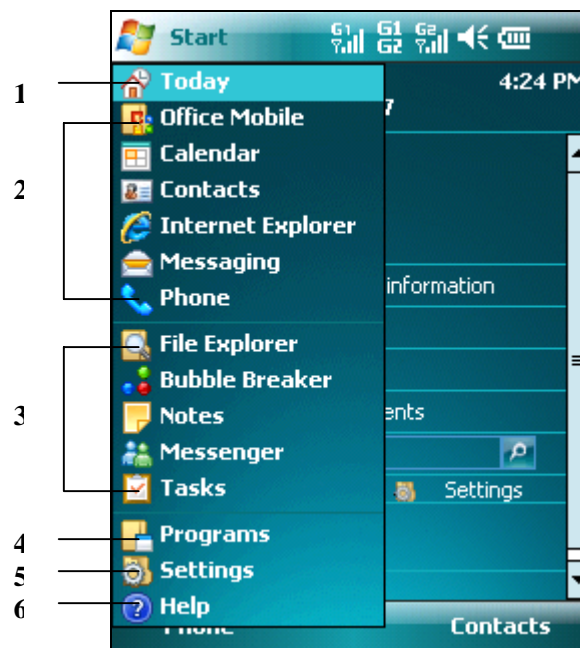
Start

4:24 PM

7

1 Today

2 Office Mobile
Calendar
Contacts
Internet Explorer
Messaging
Phone

information

3 File Explorer
Bubble Breaker
Notes
Messenger
Tasks

ents

Settings

4 Programs

5 Settings

6 Help

Phone

Contacts